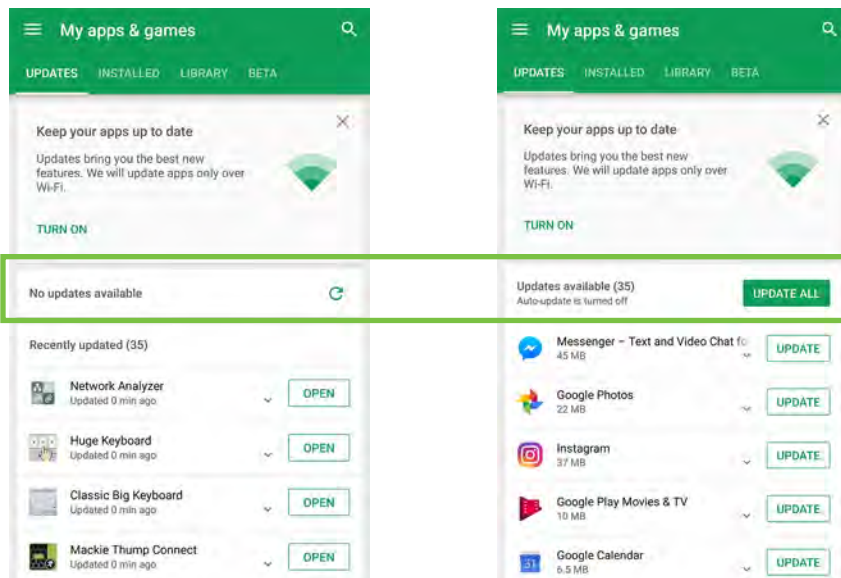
My apps & games

UPDATES INSTALLED LIBRARY BETA

Keep your apps up to date

Updates bring you the best new features. We will update apps only over Wi-Fi.

TURN ON

No updates available

Recently updated (35)

Network Analyzer
Updated 0 min ago
OPEN

Huge Keyboard
Updated 0 min ago
OPEN

Classic Big Keyboard
Updated 0 min ago
OPEN

Mackie Thump Connect
Updated 0 min ago
OPEN

My apps & games

UPDATES INSTALLED LIBRARY BETA

Keep your apps up to date

Updates bring you the best new features. We will update apps only over Wi-Fi.

TURN ON

Updates available (35)
Auto-update is turned off
UPDATE ALL

Messenger – Text and Video Chat fo
45 MB
UPDATE

Google Photos
22 MB
UPDATE

Instagram
37 MB
UPDATE

Google Play Movies & TV
10 MB
UPDATE

Google Calendar
6.5 MB
UPDATE